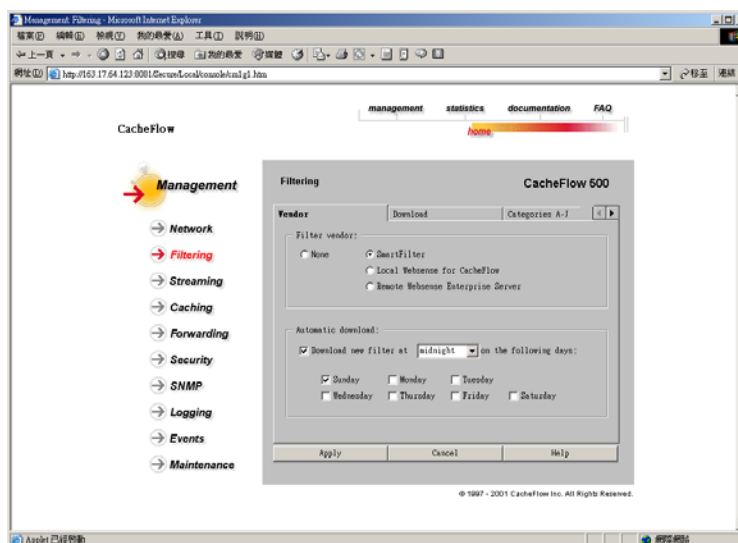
Management Filtering - Microsoft Internet Explorer

檔案(F) 編輯(E) 檢視(V) 我的最愛(A) 工具(T) 說明(H)

上一頁 搜尋 我的最愛 媒體

網址(D) http://163.17.64.123:8081/Secure/Local/console/xml.gl.htm 移至 連結

management statistics documentation FAQ

home

CacheFlow

Management

Network

Filtering

Streaming

Caching

Forwarding

Security

SNMP

Logging

Events

Maintenance

Filtering

CacheFlow 500

Vendor | Download | Categories A-J

Filter vendor:

None

SmartFilter

Local Websense for CacheFlow

Remote Websense Enterprise Server

Automatic download:

Download new filter at midnight on the following days:

Sunday Monday Tuesday

Wednesday Thursday Friday Saturday

Apply | Cancel | Help

© 1997 - 2001 CacheFlow Inc. All Rights Reserved.

Applet 已經啟動

網際網路